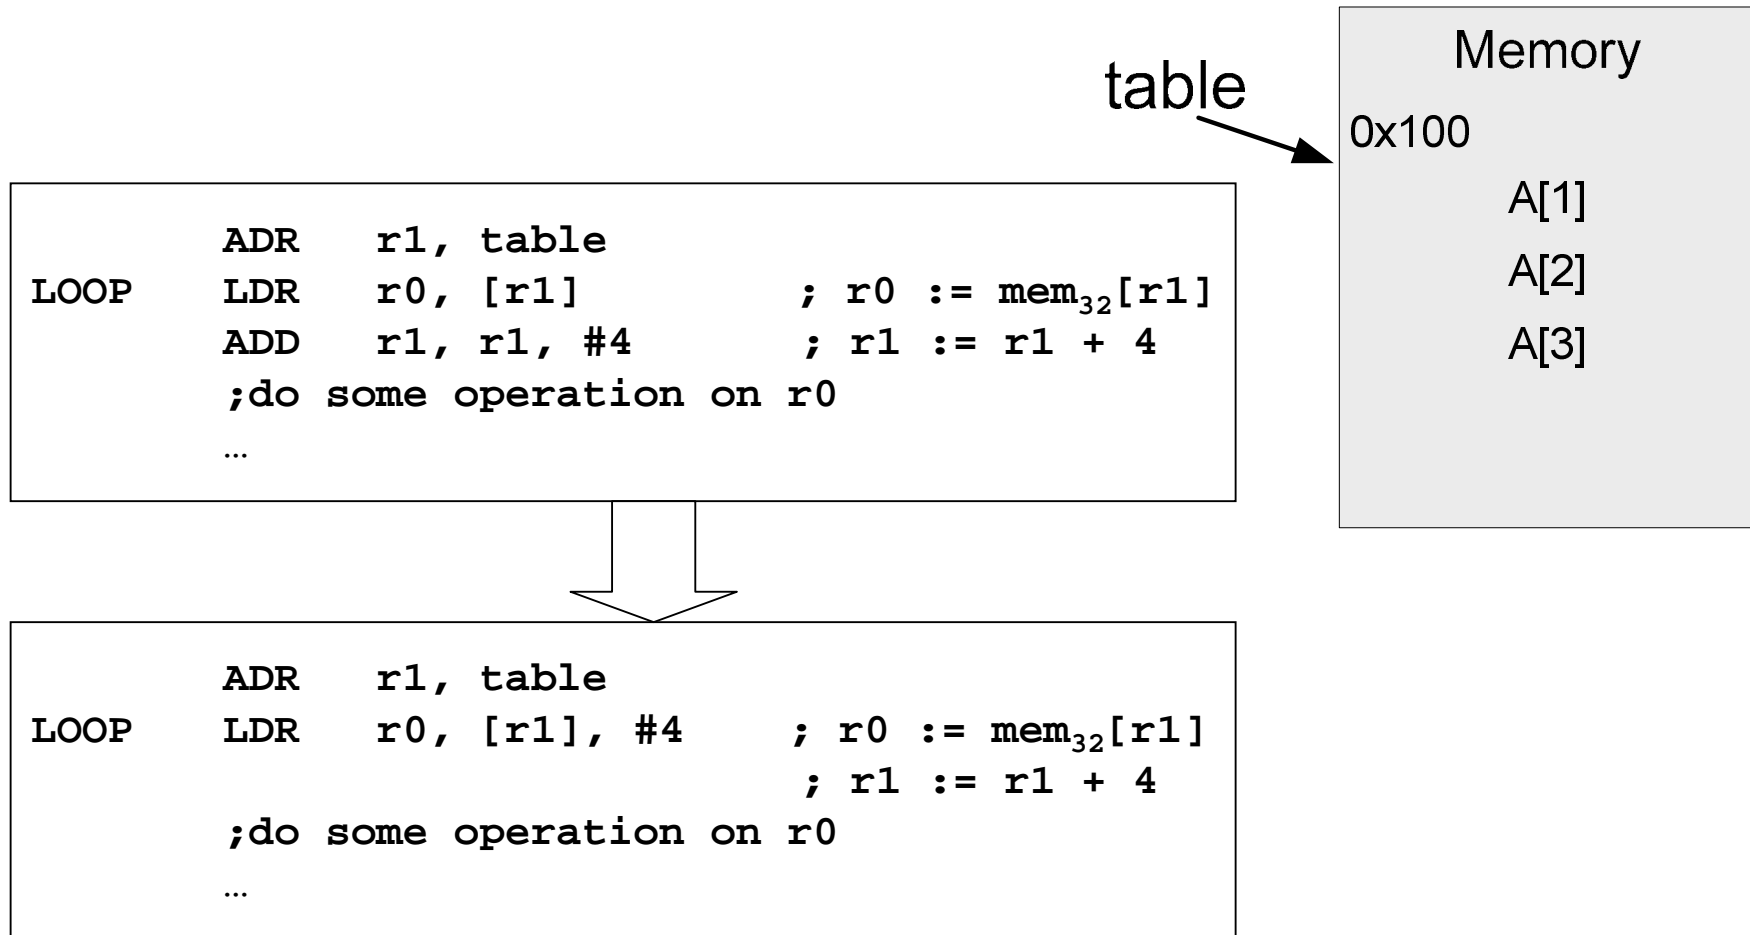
table

Memory

0x100

A[1]

A[2]

A[3]

ADR r1, table
LOOP LDR r0, [r1] ; r0 := mem$_{32}$[r1]
ADD r1, r1, #4 ; r1 := r1 + 4
;do some operation on r0
…

ADR r1, table
LOOP LDR r0, [r1], #4 ; r0 := mem$_{32}$[r1]
; r1 := r1 + 4
;do some operation on r0
…